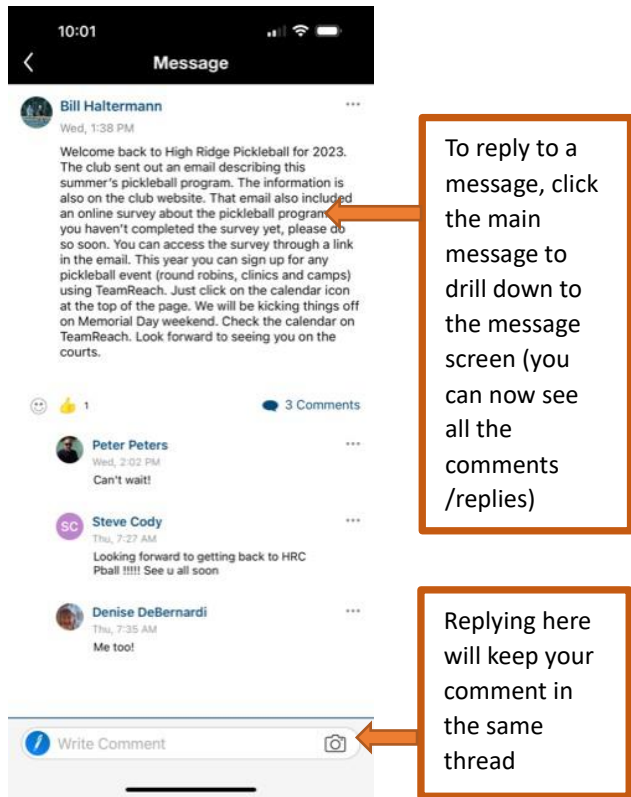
10:01

Message

Bill Haltermann
Wed, 1:38 PM

Welcome back to High Ridge Pickleball for 2023. The club sent out an email describing this summer's pickleball program. The information is also on the club website. That email also included an online survey about the pickleball program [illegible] you haven't completed the survey yet, please do so soon. You can access the survey through a link in the email. This year you can sign up for any pickleball event (round robins, clinics and camps) using TeamReach. Just click on the calendar icon at the top of the page. We will be kicking things off on Memorial Day weekend. Check the calendar on TeamReach. Look forward to seeing you on the courts.

1

3 Comments

Peter Peters
Wed, 2:02 PM
Can't wait!

SC
Steve Cody
Thu, 7:27 AM
Looking forward to getting back to HRC Pball !!!!! See u all soon

Denise DeBernardi
Thu, 7:35 AM
Me too!

Write Comment

To reply to a message, click the main message to drill down to the message screen (you can now see all the comments /replies)

Replying here will keep your comment in the same thread